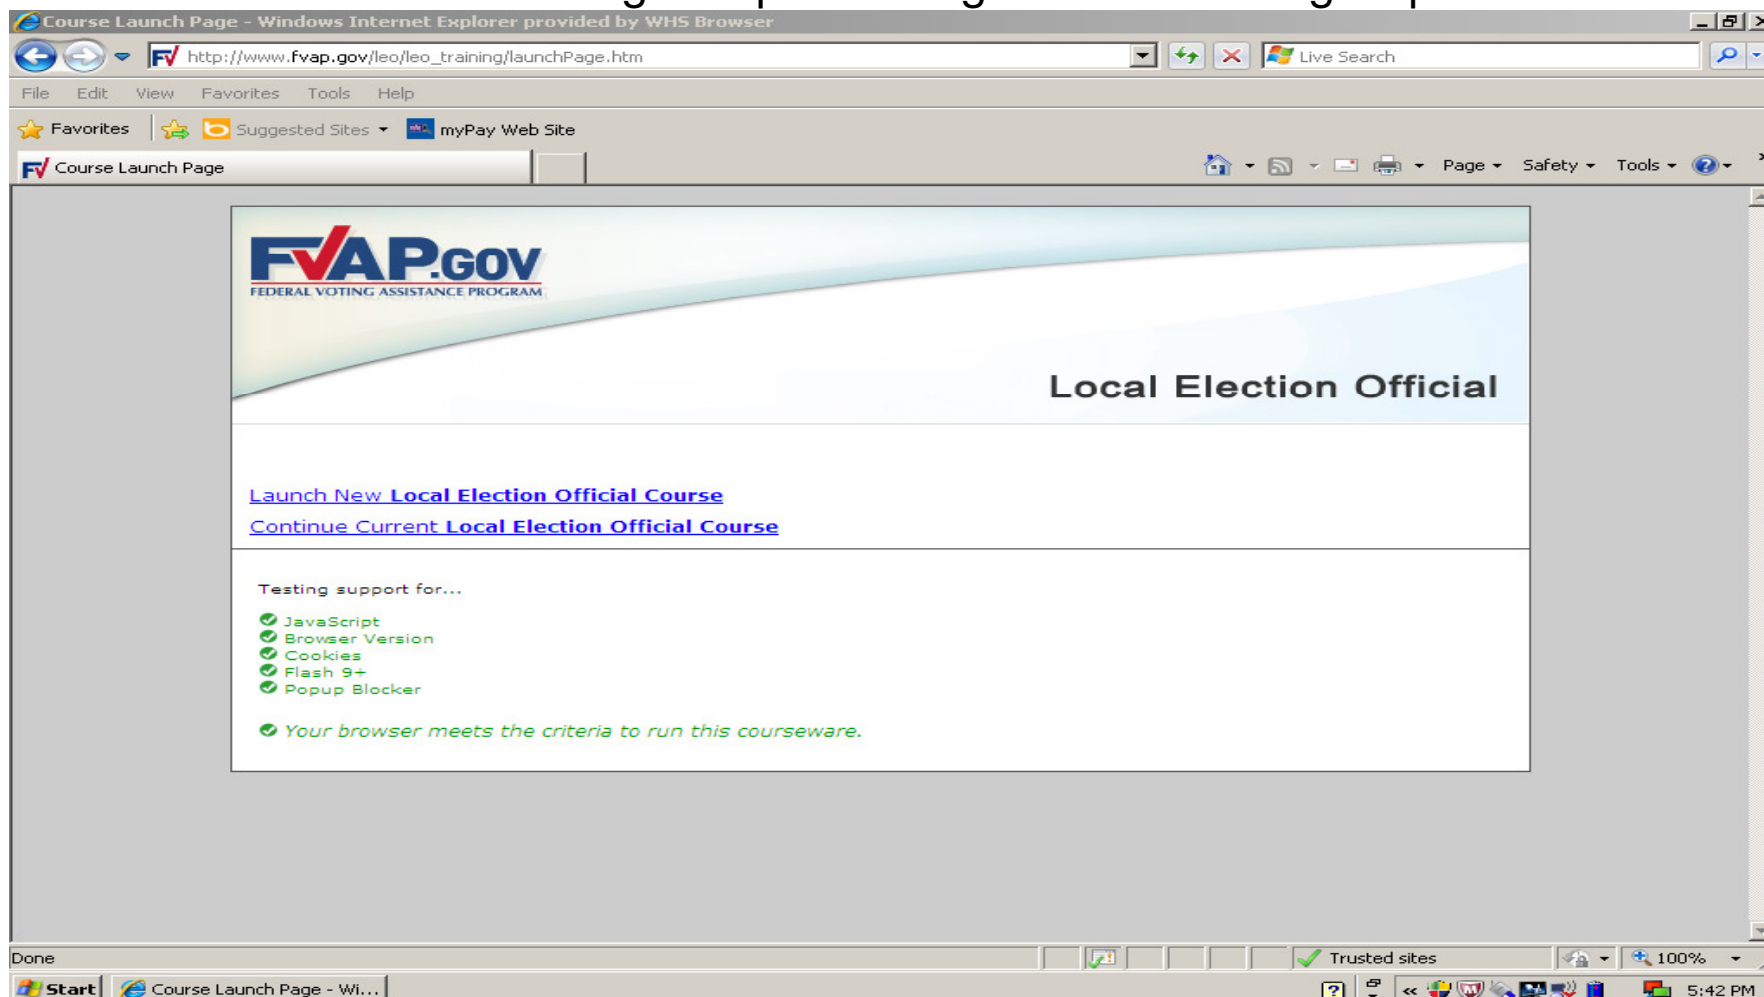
Course Launch Page - Windows Internet Explorer provided by WHS Browser

http://www.fvap.gov/leo/leo_training/launchPage.htm

Live Search

File Edit View Favorites Tools Help

Favorites Suggested Sites myPay Web Site

Course Launch Page

Page Safety Tools

FVAP.GOV
FEDERAL VOTING ASSISTANCE PROGRAM

Local Election Official

Launch New **Local Election Official Course**
Continue Current **Local Election Official Course**

Testing support for...

JavaScript
Browser Version
Cookies
Flash 9+
Popup Blocker

*Your browser meets the criteria to run this courseware.*

Done Trusted sites 100%

Start Course Launch Page - Wi... 5:42 PM